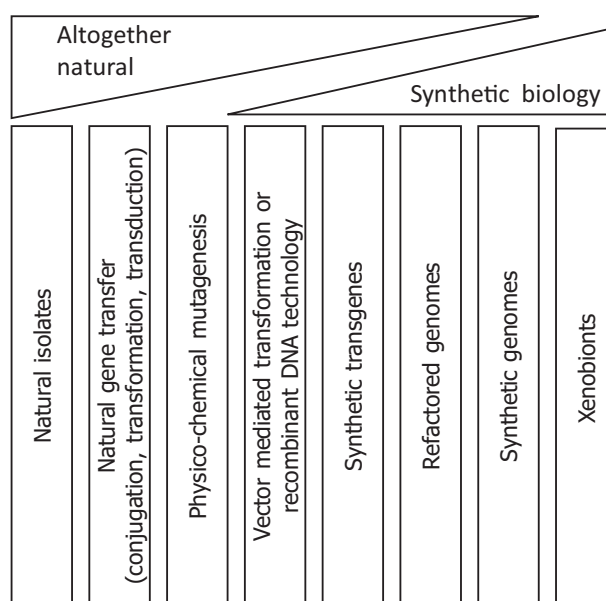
Altogether natural

Synthetic biology

Natural isolates

Natural gene transfer (conjugation, transformation, transduction)

Physico-chemical mutagenesis

Vector mediated transformation or recombinant DNA technology

Synthetic transgenes

Refactored genomes

Synthetic genomes

Xenobionts